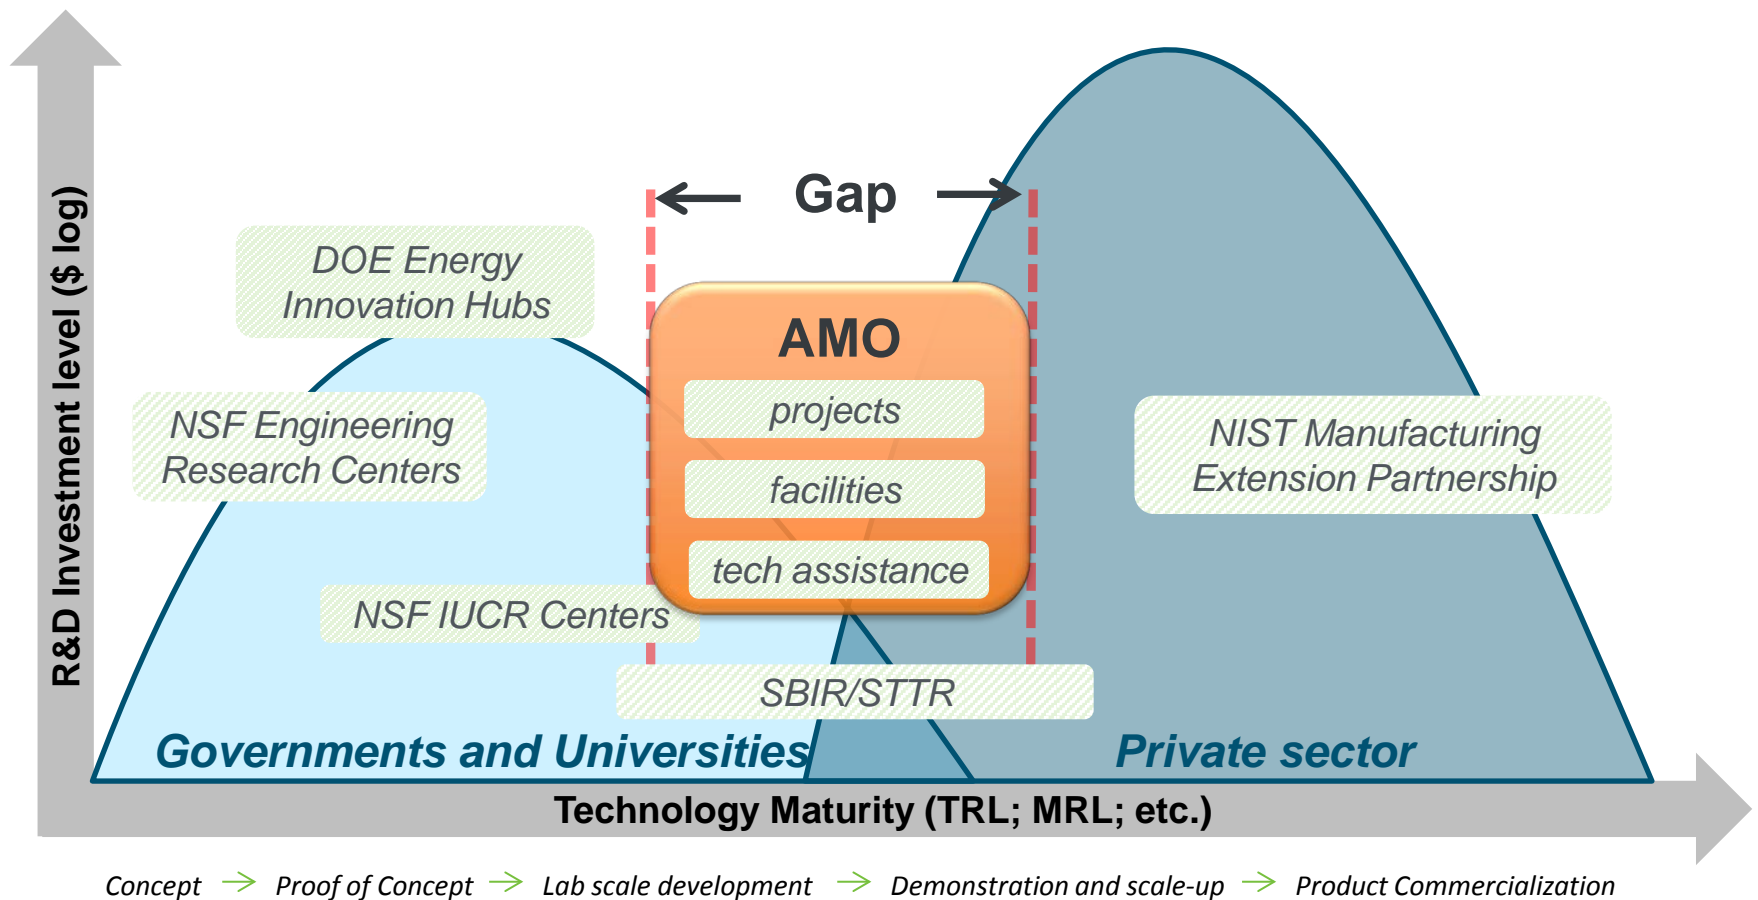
R&D Investment level ($ log)

Gap

DOE Energy Innovation Hubs

AMO

projects

facilities

tech assistance

NSF Engineering Research Centers

NIST Manufacturing Extension Partnership

NSF IUCR Centers

SBIR/STTR

Governments and Universities

Private sector

Technology Maturity (TRL; MRL; etc.)

Concept → Proof of Concept → Lab scale development → Demonstration and scale-up → Product Commercialization